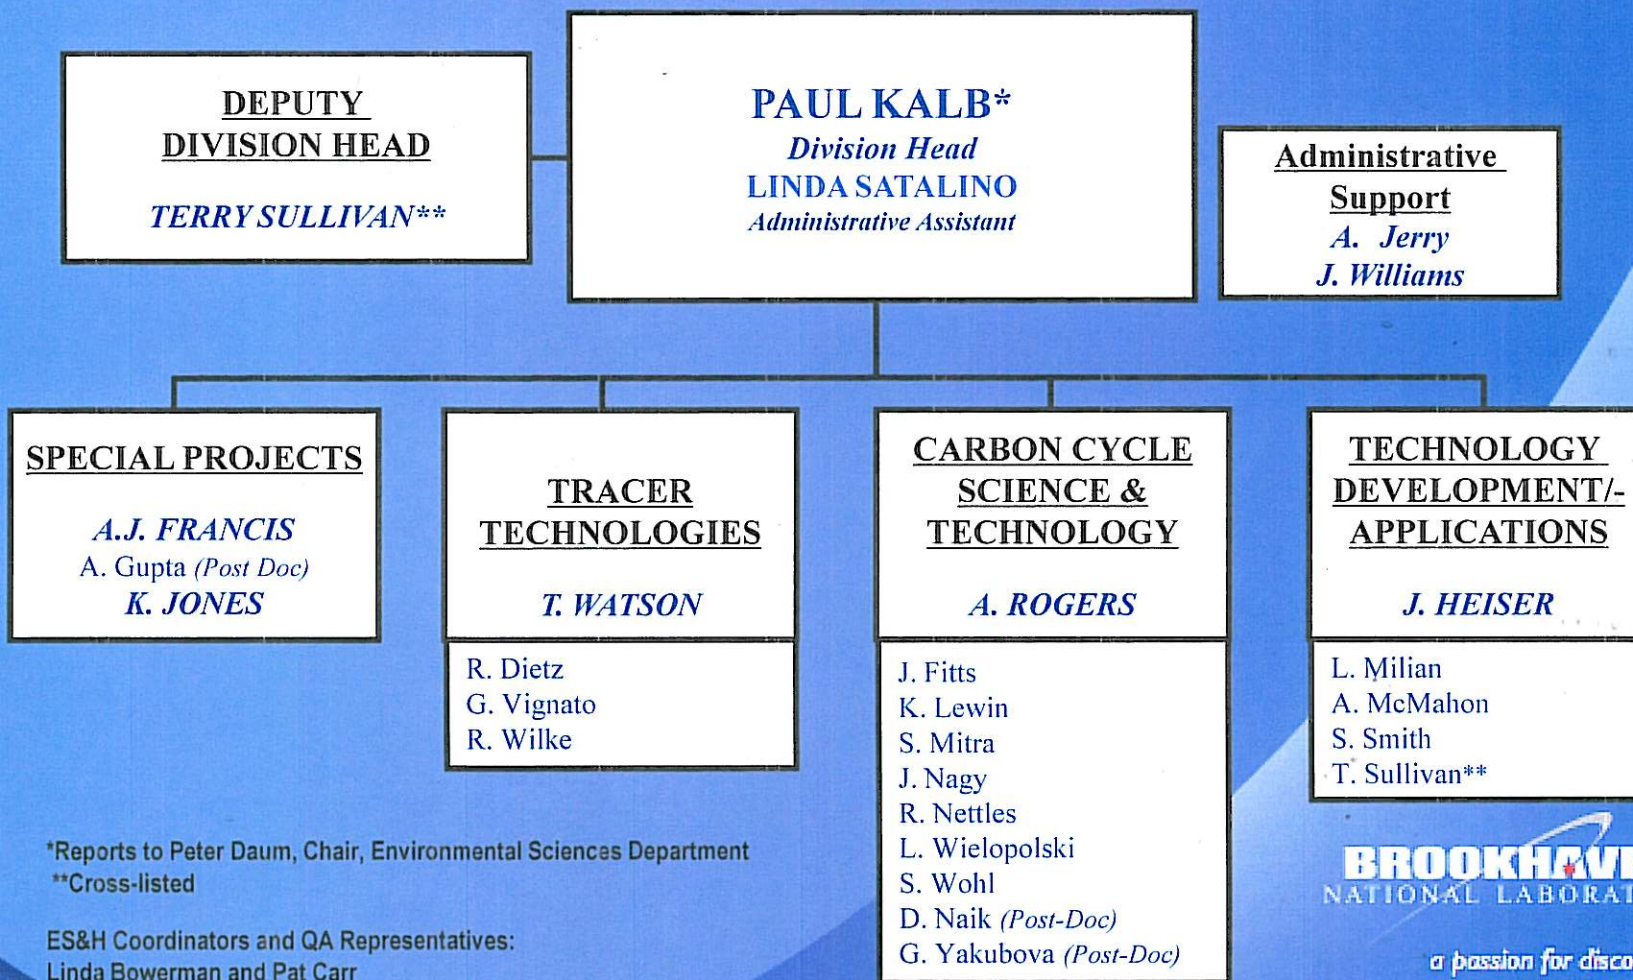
DEPUTY DIVISION HEAD

TERRY SULLIVAN**

PAUL KALB*
Division Head
LINDA SATALINO
Administrative Assistant

Administrative Support
A. Jerry
J. Williams

SPECIAL PROJECTS

A.J. FRANCIS
A. Gupta (Post Doc)
K. JONES

TRACER TECHNOLOGIES

T. WATSON

R. Dietz
G. Vignato
R. Wilke

CARBON CYCLE SCIENCE & TECHNOLOGY

A. ROGERS

J. Fitts
K. Lewin
S. Mitra
J. Nagy
R. Nettles
L. Wielopolski
S. Wohl
D. Naik (Post-Doc)
G. Yakubova (Post-Doc)

TECHNOLOGY DEVELOPMENT/-APPLICATIONS

J. HEISER

L. Milian
A. McMahon
S. Smith
T. Sullivan**

*Reports to Peter Daum, Chair, Environmental Sciences Department
**Cross-listed

ES&H Coordinators and QA Representatives:
Linda Bowerman and Pat Carr

BROOKHAVE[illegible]
NATIONAL LABORAT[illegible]

a passion for disco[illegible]